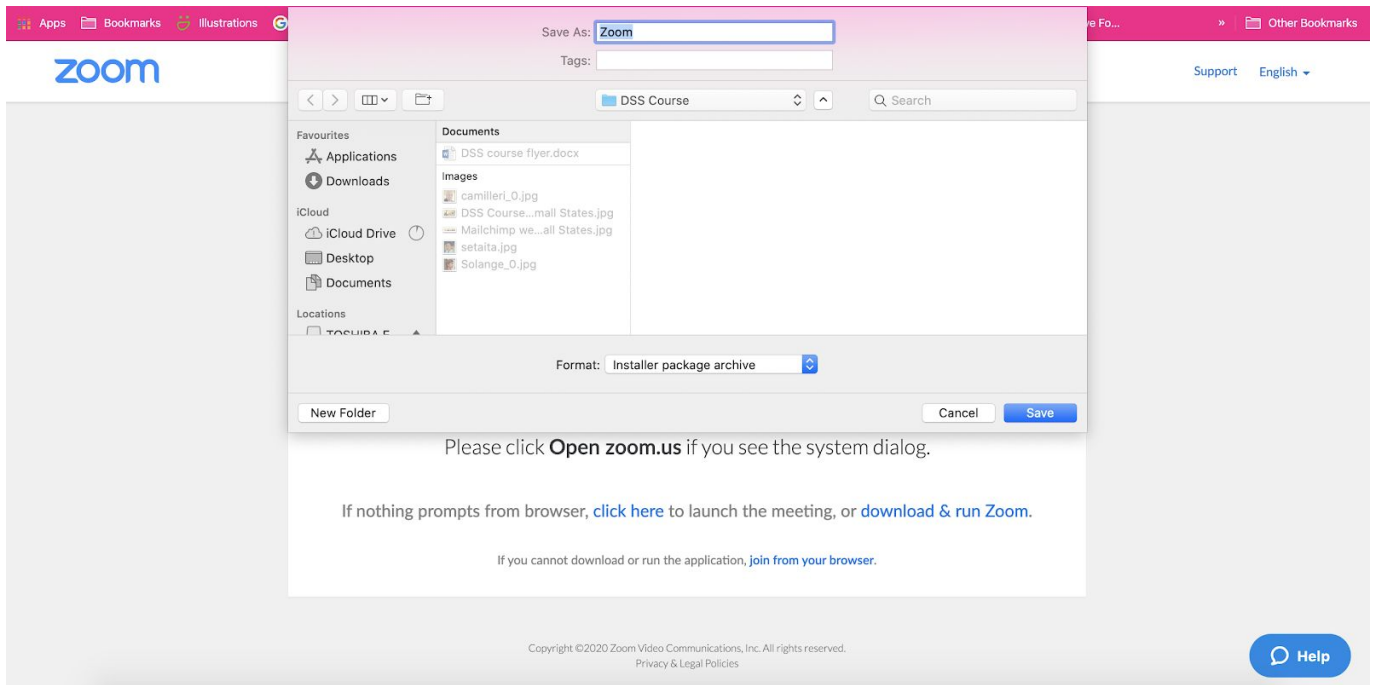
Apps Bookmarks Illustrations

e Fo... » Other Bookmarks

zoom

Support English

Save As: Zoom

Tags:

DSS Course

Search

Favourites

Applications

Downloads

iCloud

iCloud Drive

Desktop

Documents

Locations

TOSHIBA E

Documents

DSS course flyer.docx

Images

camilleri_0.jpg

DSS Course...mall States.jpg

Mailchimp we...all States.jpg

setaita.jpg

Solange_0.jpg

Format: Installer package archive

New Folder

Cancel Save

Please click **Open zoom.us** if you see the system dialog.

If nothing prompts from browser, click here to launch the meeting, or download & run Zoom.

If you cannot download or run the application, join from your browser.

Copyright ©2020 Zoom Video Communications, Inc. All rights reserved.
Privacy & Legal Policies

Help